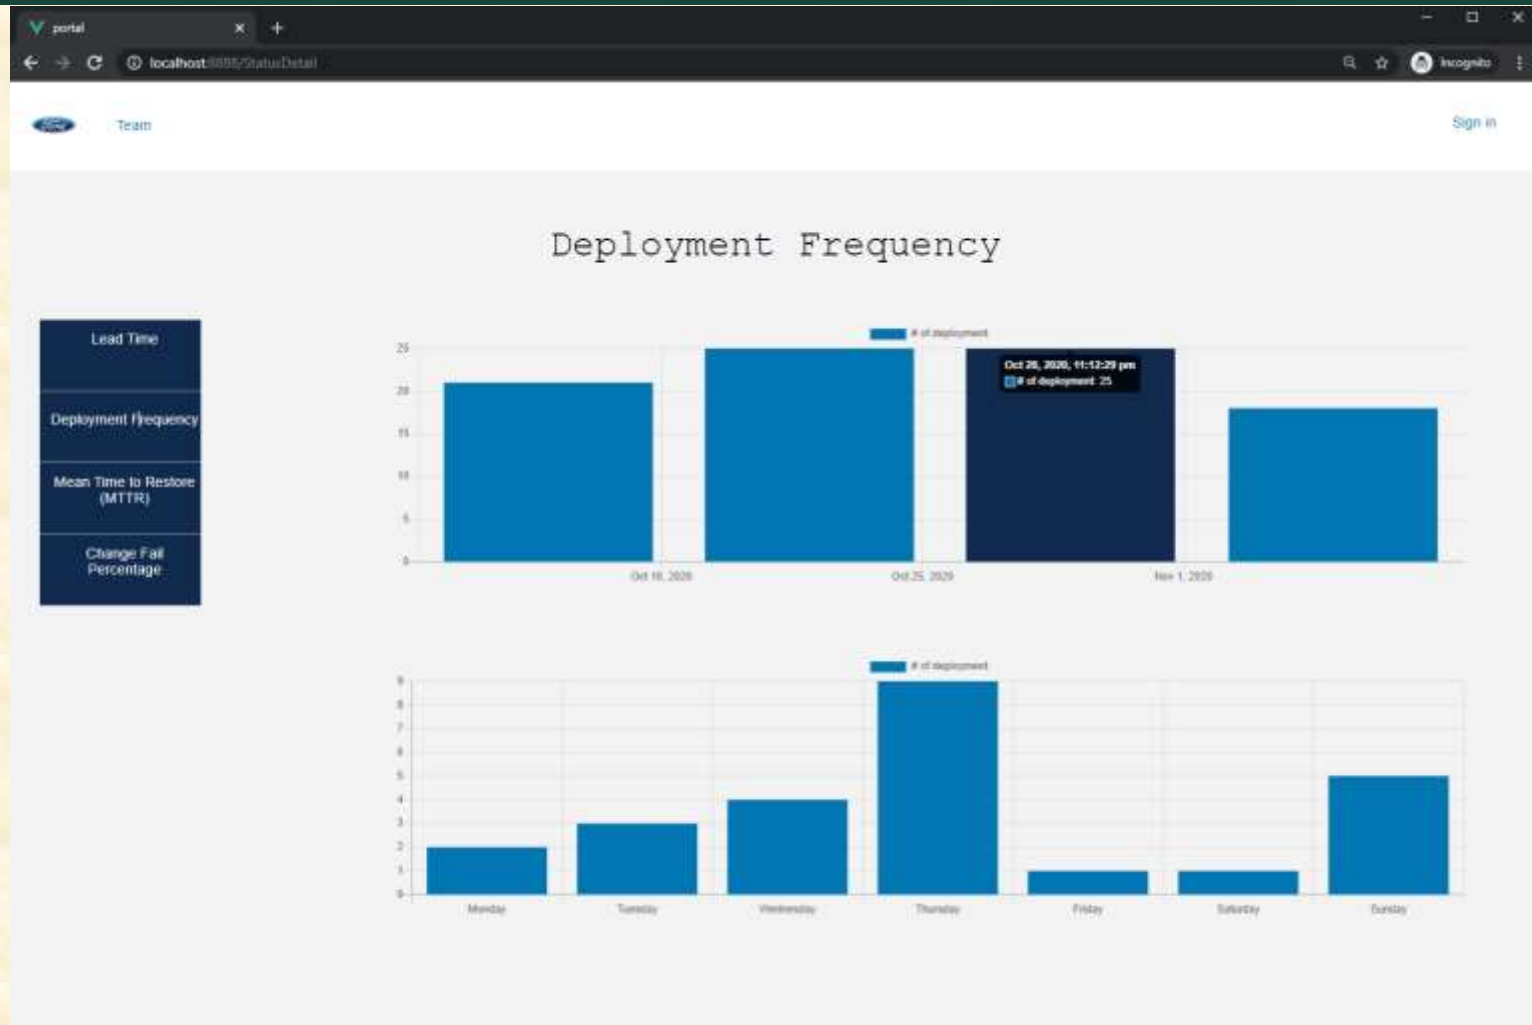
portal

localhost:8888/StatusDetail

Incognito

Ford

Team

Sign in

Deployment Frequency

Lead Time

Deployment Frequency

Mean Time to Restore (MTTR)

Change Fail Percentage

# of deployment

25
20
15
10
5
0

Oct 28, 2020, 11:12:29 pm
# of deployment: 25

Oct 18, 2020
Oct 25, 2020
Nov 1, 2020

# of deployment

9
8
7
6
5
4
3
2
1
0

Monday
Tuesday
Wednesday
Thursday
Friday
Saturday
Sunday